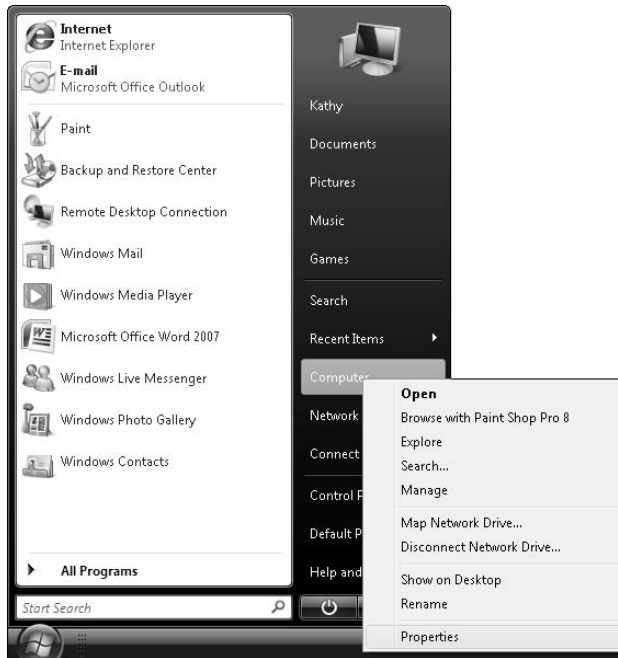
Internet
Internet Explorer
E-mail
Microsoft Office Outlook
Paint
Backup and Restore Center
Remote Desktop Connection
Windows Mail
Windows Media Player
Microsoft Office Word 2007
Windows Live Messenger
Windows Photo Gallery
Windows Contacts
All Programs
Start Search

Kathy
Documents
Pictures
Music
Games
Search
Recent Items
Computer
Network
Connect
Control P
Default P
Help and

Open
Browse with Paint Shop Pro 8
Explore
Search...
Manage
Map Network Drive...
Disconnect Network Drive...
Show on Desktop
Rename
Properties